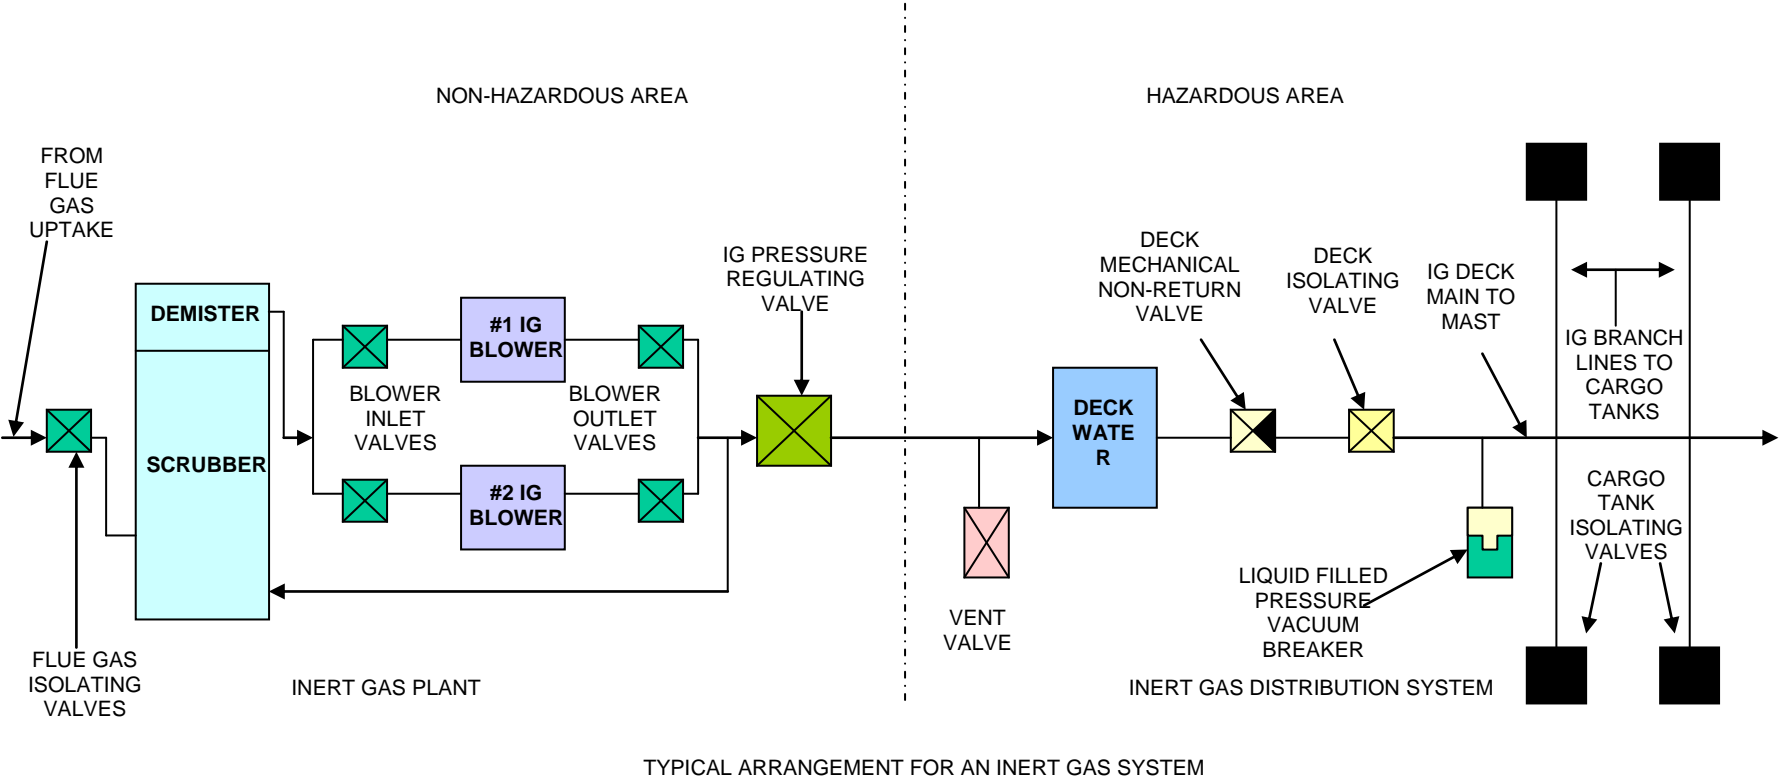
NON-HAZARDOUS AREA

HAZARDOUS AREA

FROM FLUE GAS UPTAKE

DEMISTER

SCRUBBER

#1 IG BLOWER

#2 IG BLOWER

BLOWER INLET VALVES

BLOWER OUTLET VALVES

IG PRESSURE REGULATING VALVE

DECK WATE R

DECK MECHANICAL NON-RETURN VALVE

DECK ISOLATING VALVE

IG DECK MAIN TO MAST

IG BRANCH LINES TO CARGO TANKS

CARGO TANK ISOLATING VALVES

VENT VALVE

LIQUID FILLED PRESSURE VACUUM BREAKER

FLUE GAS ISOLATING VALVES

INERT GAS PLANT

INERT GAS DISTRIBUTION SYSTEM

TYPICAL ARRANGEMENT FOR AN INERT GAS SYSTEM